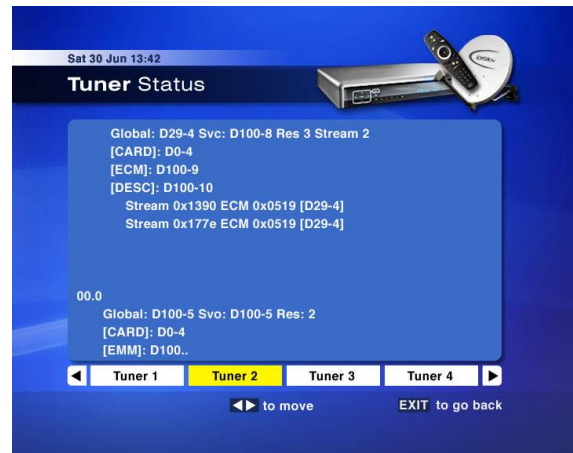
Sat 30 Jun 13:42

Tuner Status

Global: D29-4 Svc: D100-8 Res 3 Stream 2
[CARD]: D0-4
[ECM]: D100-9
[DESC]: D100-10
Stream 0x1390 ECM 0x0519 [D29-4]
Stream 0x177e ECM 0x0519 [D29-4]

00.0
Global: D100-5 Svo: D100-5 Res: 2
[CARD]: D0-4
[EMM]: D100..

Tuner 1 | Tuner 2 | Tuner 3 | Tuner 4

to move

EXIT to go back